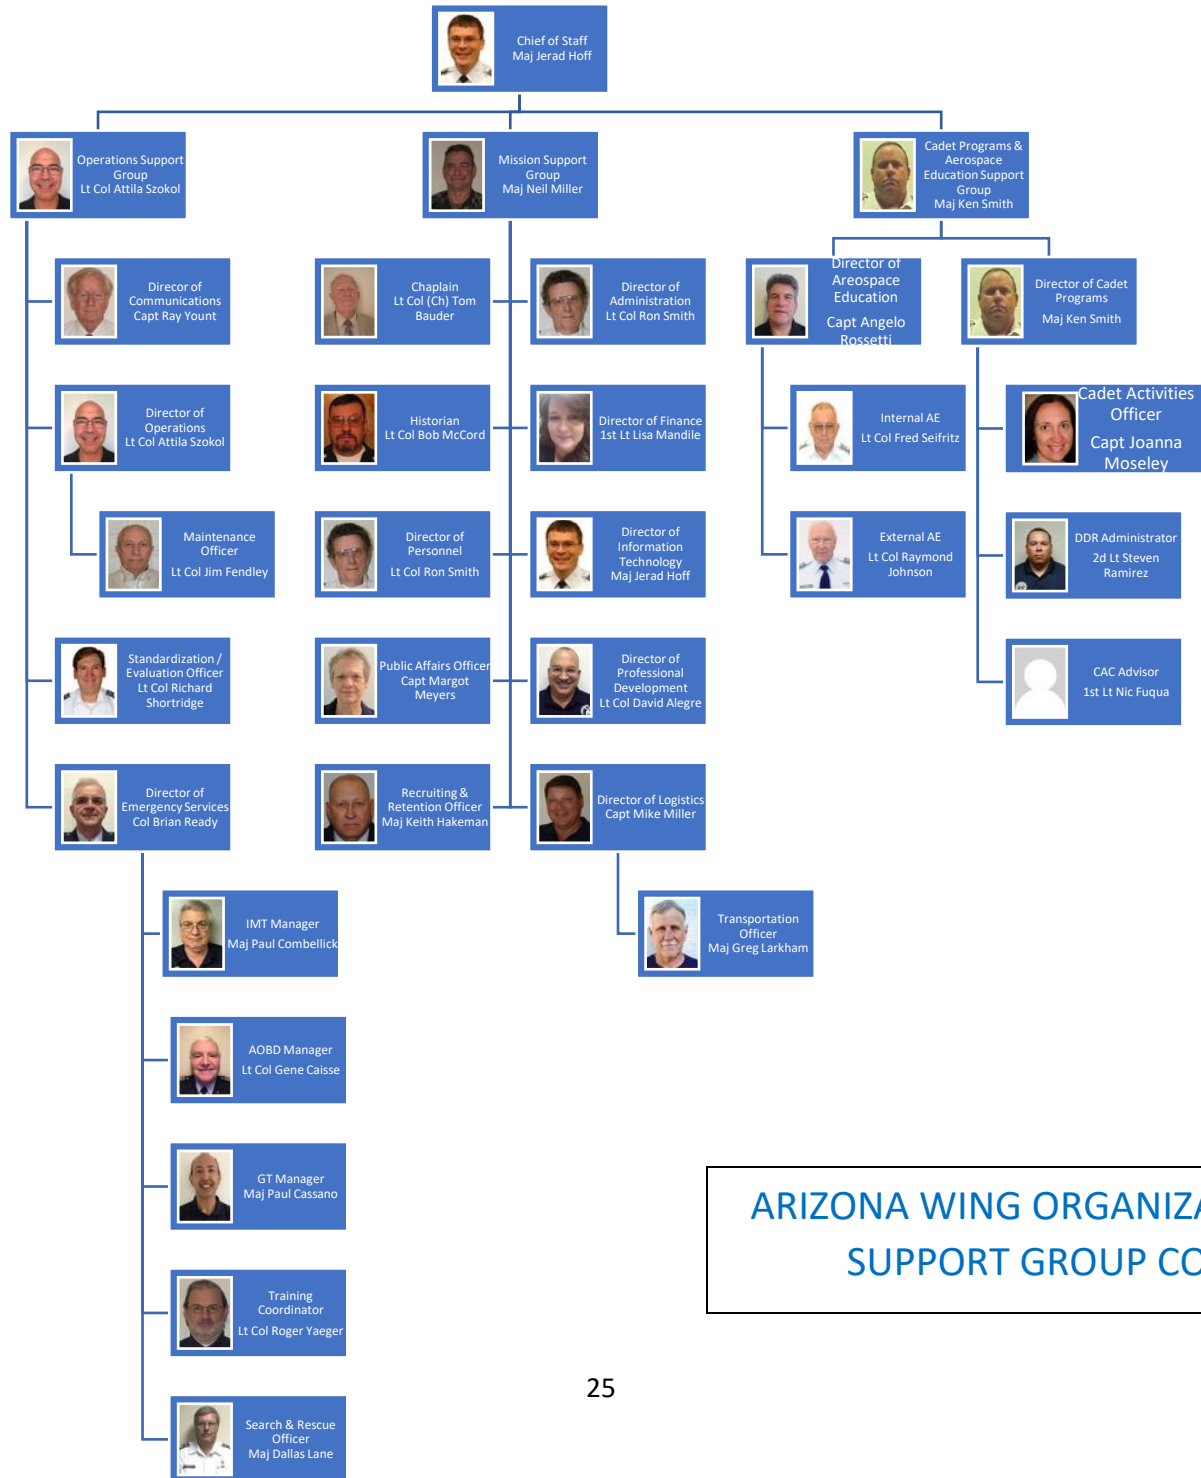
Chief of Staff
Maj Jerad Hoff

Operations Support Group
Lt Col Attila Szokol

Mission Support Group
Maj Neil Miller

Cadet Programs & Aerospace Education Support Group
Maj Ken Smith

Direcor of Communications
Capt Ray Yount

Director of Operations
Lt Col Attila Szokol

Maintenance Officer
Lt Col Jim Fendley

Standardization / Evaluation Officer
Lt Col Richard Shortridge

Director of Emergency Services
Col Brian Ready

IMT Manager
Maj Paul Combellick

AOBD Manager
Lt Col Gene Caisse

GT Manager
Maj Paul Cassano

Training Coordinator
Lt Col Roger Yaeger

Search & Rescue Officer
Maj Dallas Lane

Chaplain
Lt Col (Ch) Tom Bauder

Historian
Lt Col Bob McCord

Director of Personnel
Lt Col Ron Smith

Public Affairs Officer
Capt Margot Meyers

Recruiting & Retention Officer
Maj Keith Hakeman

Director of Administration
Lt Col Ron Smith

Director of Finance
1st Lt Lisa Mandile

Director of Information Technology
Maj Jerad Hoff

Director of Professional Development
Lt Col David Alegre

Director of Logistics
Capt Mike Miller

Transportation Officer
Maj Greg Larkham

Director of Areospace Education
Capt Angelo Rossetti

Internal AE
Lt Col Fred Seifritz

External AE
Lt Col Raymond Johnson

Director of Cadet Programs
Maj Ken Smith

Cadet Activities Officer
Capt Joanna Moseley

DDR Administrator
2d Lt Steven Ramirez

CAC Advisor
1st Lt Nic Fuqua

ARIZONA WING ORGANIZ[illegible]
SUPPORT GROUP CO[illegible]

25